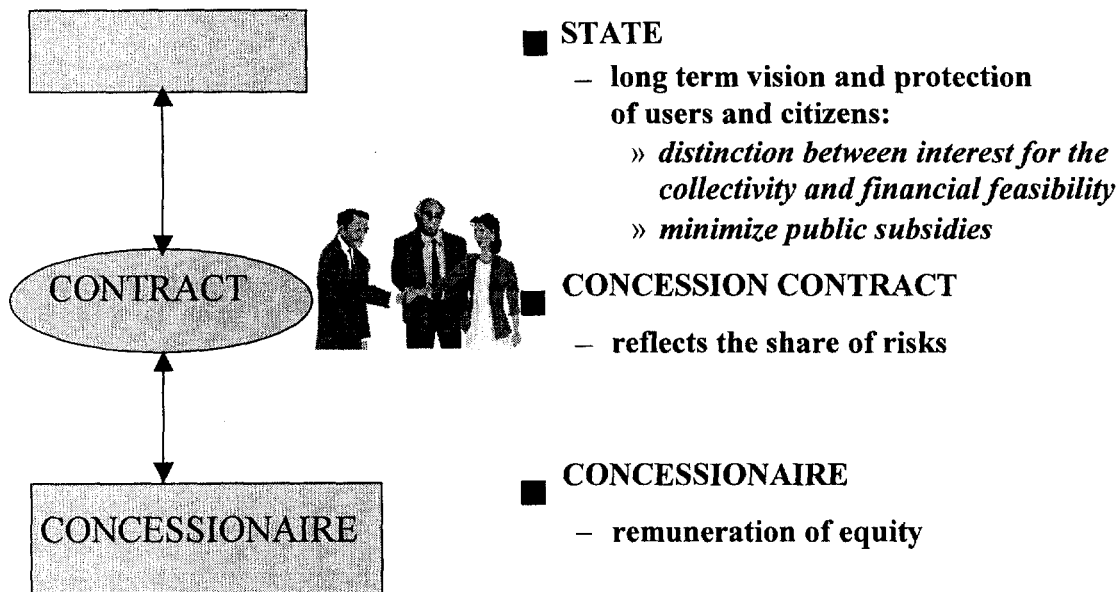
CONTRACT

CONCESSIONAIRE

STATE

– long term vision and protection of users and citizens:

» distinction between interest for the collectivity and financial feasibility

» minimize public subsidies

CONCESSION CONTRACT

– reflects the share of risks

CONCESSIONAIRE

– remuneration of equity